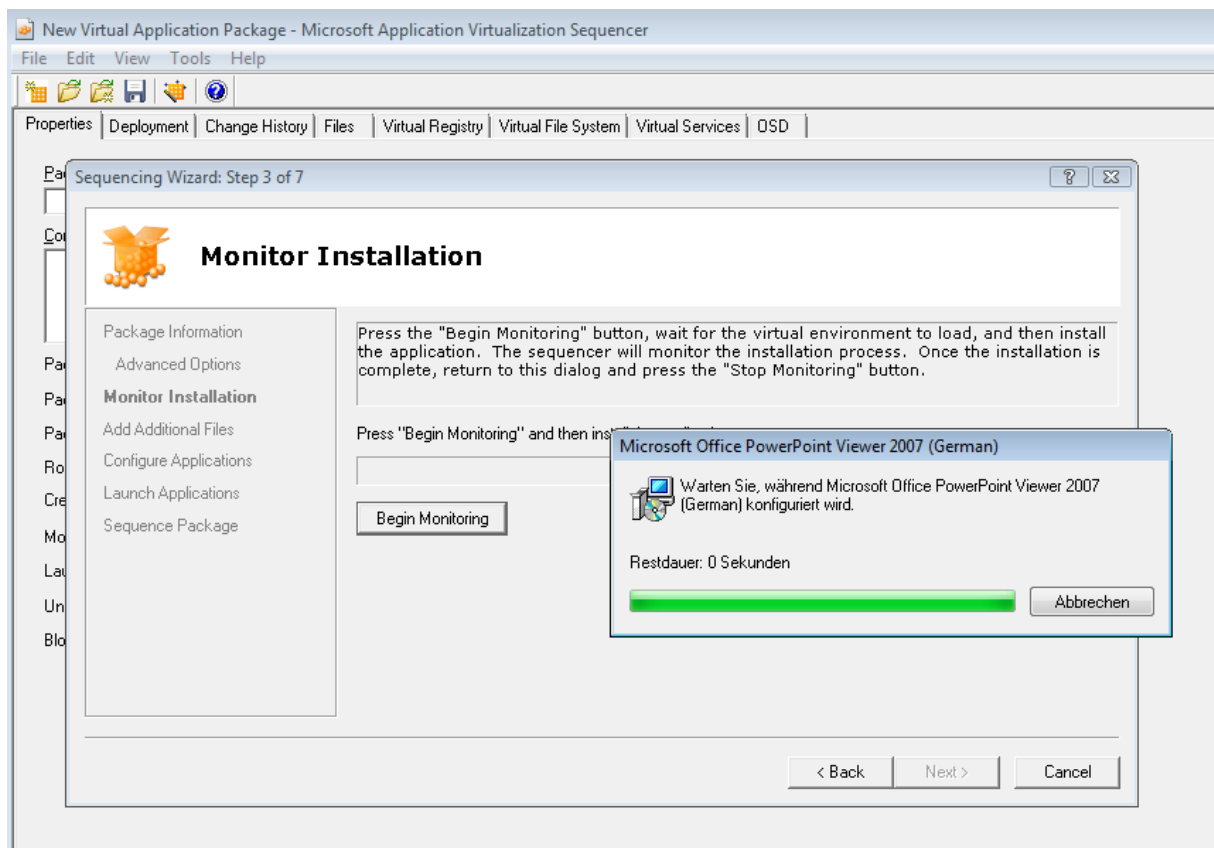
New Virtual Application Package - Microsoft Application Virtualization Sequencer

File Edit View Tools Help

Properties | Deployment | Change History | Files | Virtual Registry | Virtual File System | Virtual Services | OSD

Pa
Co
Pa
Pa
Pa
Ro
Cre
Mo
Lau
Un
Blo

Sequencing Wizard: Step 3 of 7

Monitor Installation

Package Information
Advanced Options
Monitor Installation
Add Additional Files
Configure Applications
Launch Applications
Sequence Package

Press the "Begin Monitoring" button, wait for the virtual environment to load, and then install the application. The sequencer will monitor the installation process. Once the installation is complete, return to this dialog and press the "Stop Monitoring" button.

Press "Begin Monitoring" and then ins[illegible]

Begin Monitoring

Microsoft Office PowerPoint Viewer 2007 (German)

Warten Sie, während Microsoft Office PowerPoint Viewer 2007 (German) konfiguriert wird.

Restdauer: 0 Sekunden

Abbrechen

< Back
Next >
Cancel